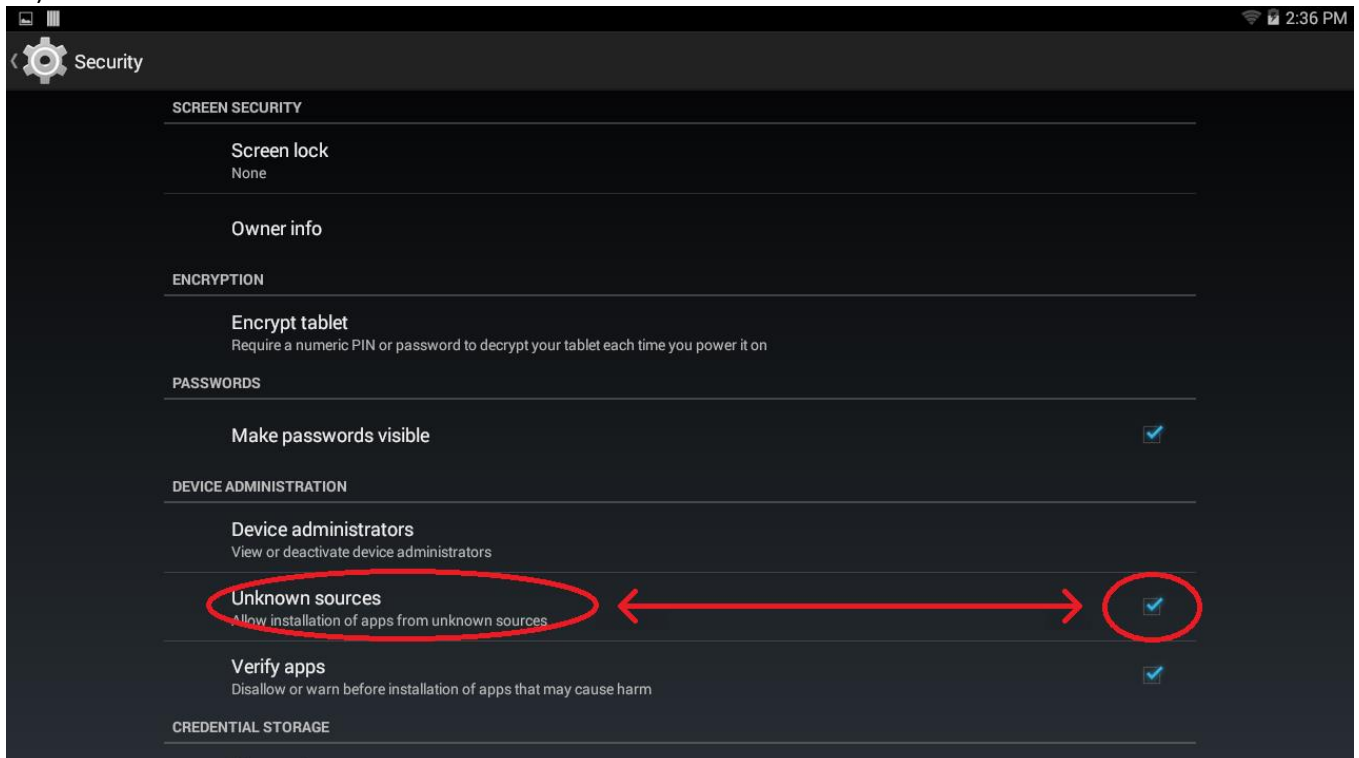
2:36 PM

Security

SCREEN SECURITY

Screen lock
None

Owner info

ENCRYPTION

Encrypt tablet
Require a numeric PIN or password to decrypt your tablet each time you power it on

PASSWORDS

Make passwords visible

DEVICE ADMINISTRATION

Device administrators
View or deactivate device administrators

Unknown sources
Allow installation of apps from unknown sources

Verify apps
Disallow or warn before installation of apps that may cause harm

CREDENTIAL STORAGE